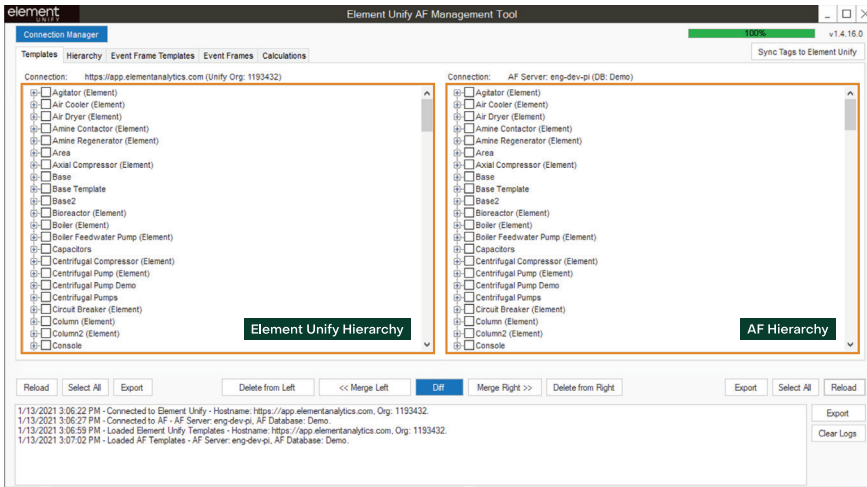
element UNIFY

Element Unify AF Management Tool

Connection Manager

100%

v1.4.16.0

Sync Tags to Element Unify

Templates | Hierarchy | Event Frame Templates | Event Frames | Calculations

Connection: https://app.elementanalytics.com (Unify Org: 1193432)

Agitator (Element)
Air Cooler (Element)
Air Dryer (Element)
Amine Contactor (Element)
Amine Regenerator (Element)
Area
Axial Compressor (Element)
Base
Base Template
Base2
Bioreactor (Element)
Boiler (Element)
Boiler Feedwater Pump (Element)
Capacitors
Centrifugal Compressor (Element)
Centrifugal Pump (Element)
Centrifugal Pump Demo
Centrifugal Pumps
Circuit Breaker (Element)
Column (Element)
Column2 (Element)
Console

Element Unify Hierarchy

Connection: AF Server: eng-dev-pi (DB: Demo)

Agitator (Element)
Air Cooler (Element)
Air Dryer (Element)
Amine Contactor (Element)
Amine Regenerator (Element)
Area
Axial Compressor (Element)
Base
Base Template
Base2
Bioreactor (Element)
Boiler (Element)
Boiler Feedwater Pump (Element)
Capacitors
Centrifugal Compressor (Element)
Centrifugal Pump (Element)
Centrifugal Pump Demo
Centrifugal Pumps
Circuit Breaker (Element)
Column (Element)
Column2 (Element)
Console

AF Hierarchy

Reload | Select All | Export | Delete from Left | << Merge Left | Diff | Merge Right >> | Delete from Right | Export | Select All | Reload

1/13/2021 3:06:22 PM - Connected to Element Unify - Hostname: https://app.elementanalytics.com, Org: 1193432.
1/13/2021 3:06:27 PM - Connected to AF - AF Server: eng-dev-pi, AF Database: Demo.
1/13/2021 3:06:59 PM - Loaded Element Unify Templates - Hostname: https://app.elementanalytics.com, Org: 1193432.
1/13/2021 3:07:02 PM - Loaded AF Templates - AF Server: eng-dev-pi, AF Database: Demo.

Export

Clear Logs